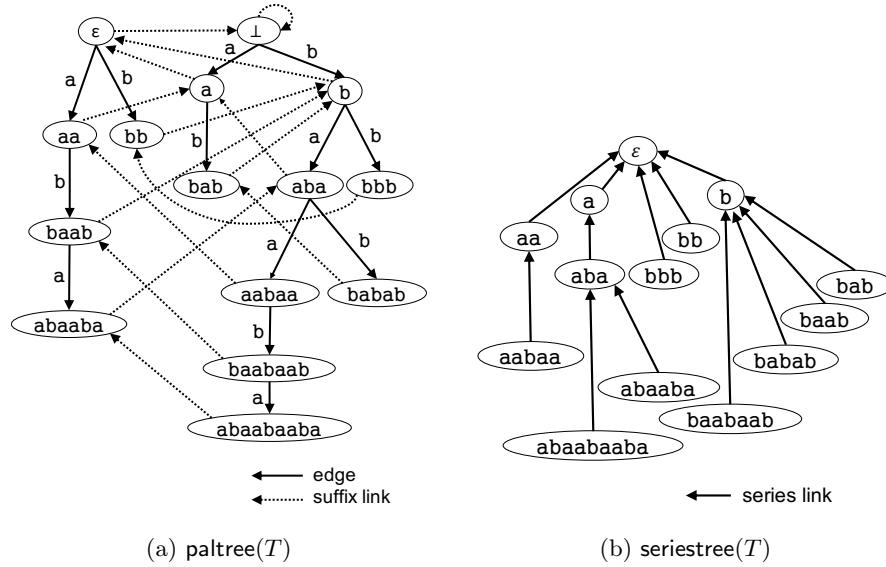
ε
⊥
a
b
a
b
a
b
aa
bb
a
b
b
b
a
b
bab
aba
bbb
baab
a
b
a
aabaa
babab
abaaba
b
baabaab
a
abaabaaba

edge
suffix link

(a) paltree($T$)

$\varepsilon$
a
aa
bb
b
aba
bbb
bab
baab
aabaa
babab
abaaba
baabaab
abaabaaba

series link

(b) seriestree($T$)